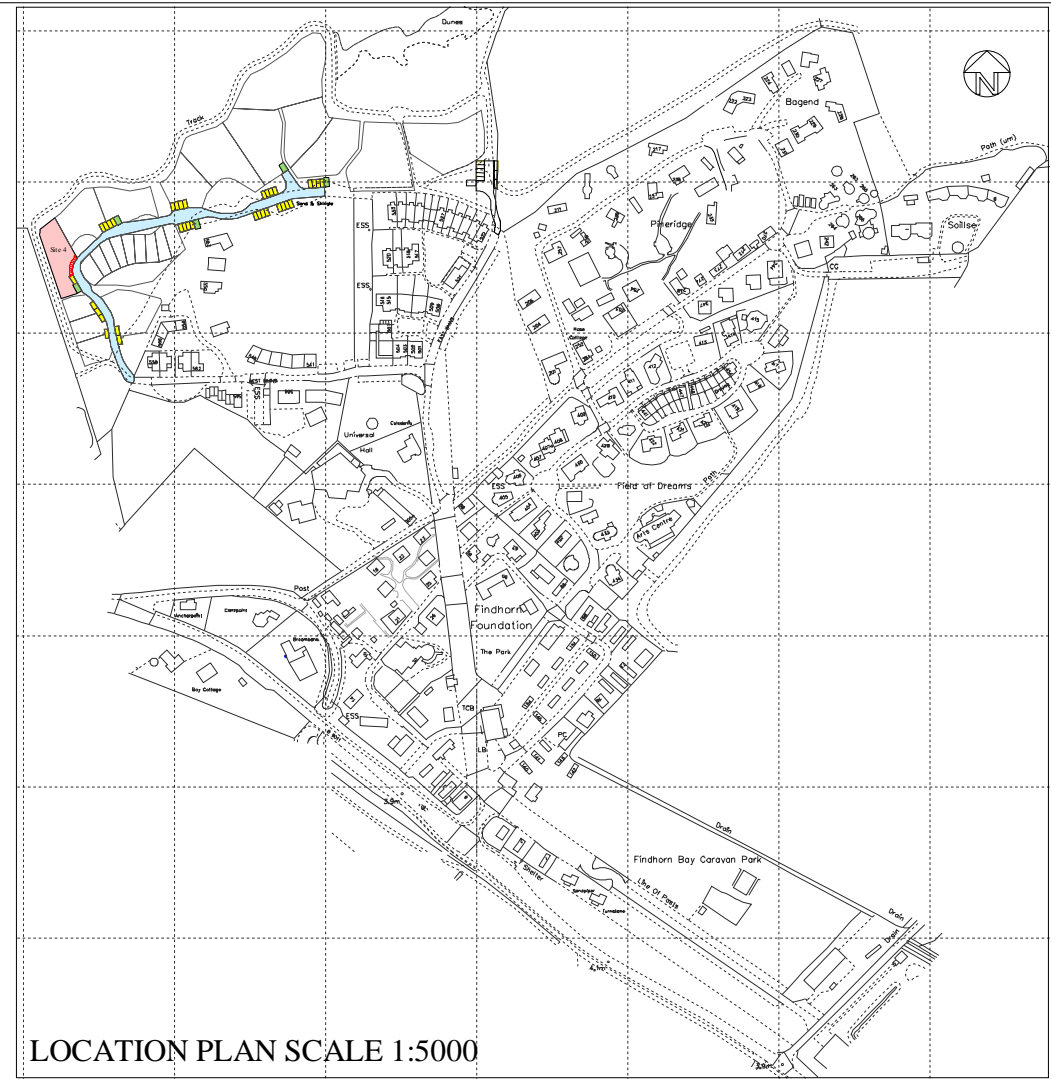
Dunes

N

Bagend

Track

Path (um)

Sand & Shingle

ESS

Pineridge

Soilse

Site 4

ESS

CC

Universal

Hall

ESS

Field of Dreams

Path

Arts Centre

Post

Findhorn

Foundation

The Park

Bay Cottage

ESS

TCB

LB

PC

3.9m

Drain

Findhorn Bay Caravan Park

Shelter

Line Of Posts

Drain

Drain

4.1m

3.9m

LOCATION PLAN SCALE 1:5000